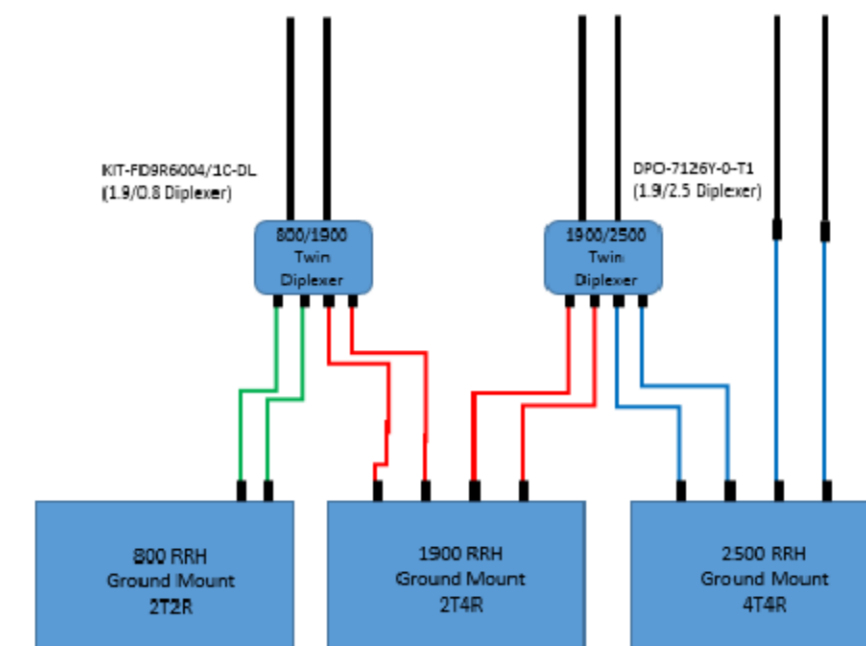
KIT-FD9R6004/1C-DL
(1.9/0.8 Diplexer)

800/1900
Twin
Diplexer

DPO-7126Y-0-T1
(1.9/2.5 Diplexer)

1900/2500
Twin
Diplexer

800 RRH
Ground Mount
2T2R

1900 RRH
Ground Mount
2T4R

2500 RRH
Ground Mount
4T4R